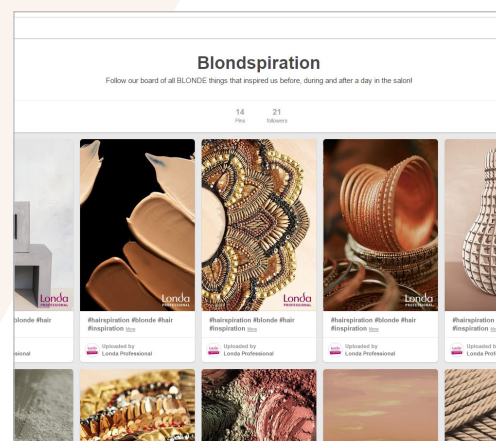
Blondspiration

Follow our board of all BLONDE things that inspired us before, during and after a day in the salon!

14
Pins

21
followers

Londa PROFESSIONAL

blonde #hair

sional

Londa PROFESSIONAL

#hairspiration #blonde #hair #inspiration More

Uploaded by
Londa Professional

Londa PROFESSIONAL

#hairspiration #blonde #hair #inspiration More

Uploaded by
Londa Professional

Londa PROFESSIONAL

#hairspiration #blonde #hair #inspiration More

Uploaded by
Londa Professional

#hairspiration
#inspiration

Uploaded b
Londa Prof